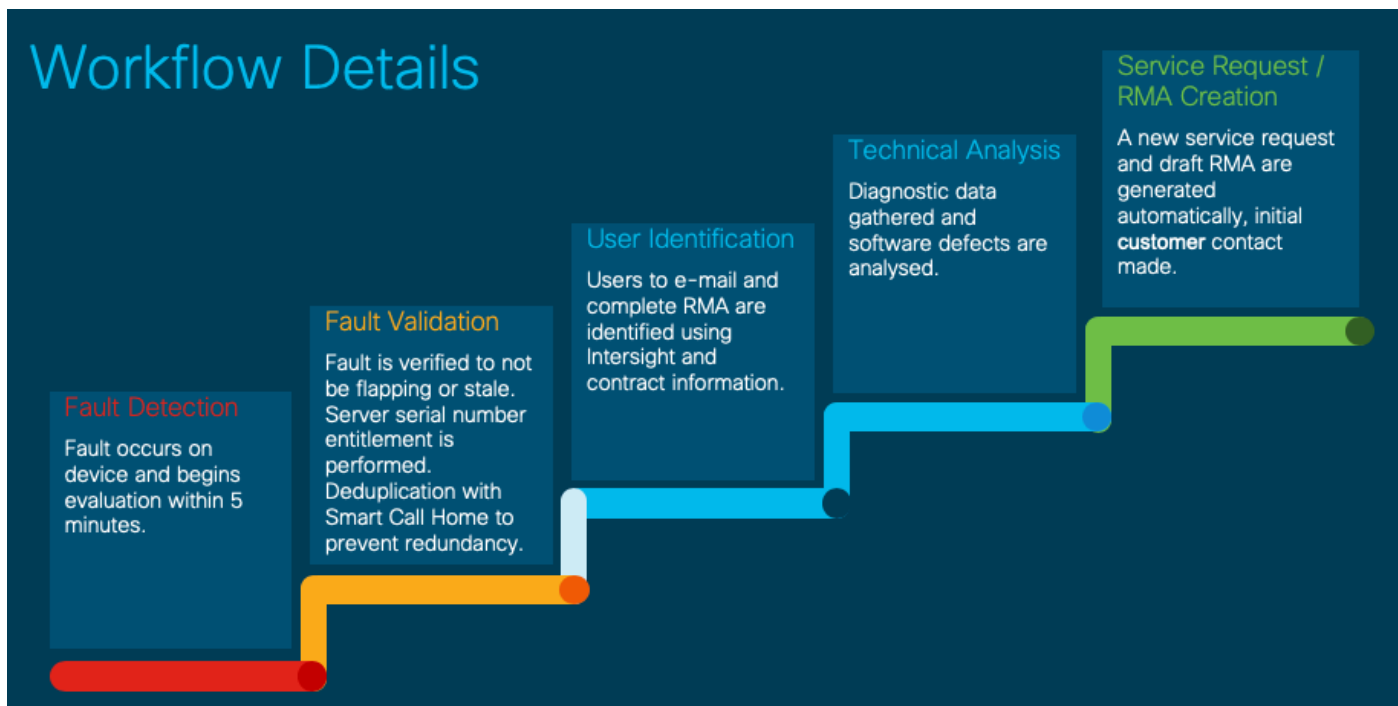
Workflow Details

Fault Detection

Fault occurs on device and begins evaluation within 5 minutes.

Fault Validation

Fault is verified to not be flapping or stale. Server serial number entitlement is performed. Deduplication with Smart Call Home to prevent redundancy.

User Identification

Users to e-mail and complete RMA are identified using Intersight and contract information.

Technical Analysis

Diagnostic data gathered and software defects are analysed.

Service Request / RMA Creation

A new service request and draft RMA are generated automatically, initial **customer** contact made.